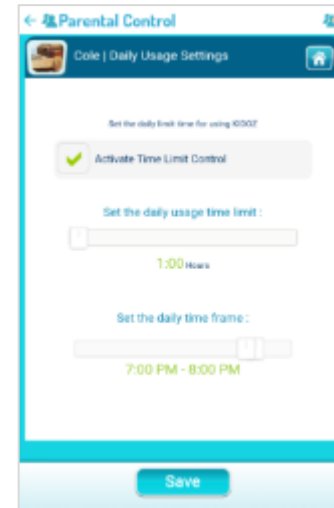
Parental Control

Cole | Daily Usage Settings

Set the daily limit time for using KIDOZ

Activate Time Limit Control

Set the daily usage time limit :

1:00 Hours

Set the daily time frame :

7:00 PM - 8:00 PM

Save